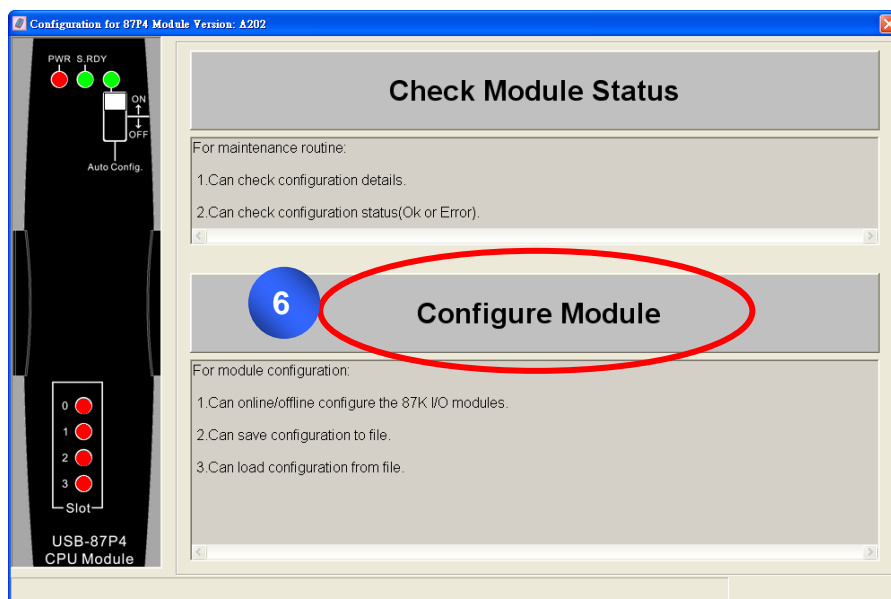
Configuration for 87P4 Module Version: A202

PWR S.RDY

ON

OFF

Auto Config.

0
1
2
3
Slot

USB-87P4
CPU Module

Check Module Status

For maintenance routine:

1.Can check configuration details.

2.Can check configuration status(Ok or Error).

6

Configure Module

For module configuration:

1.Can online/offline configure the 87K I/O modules.

2.Can save configuration to file.

3.Can load configuration from file.